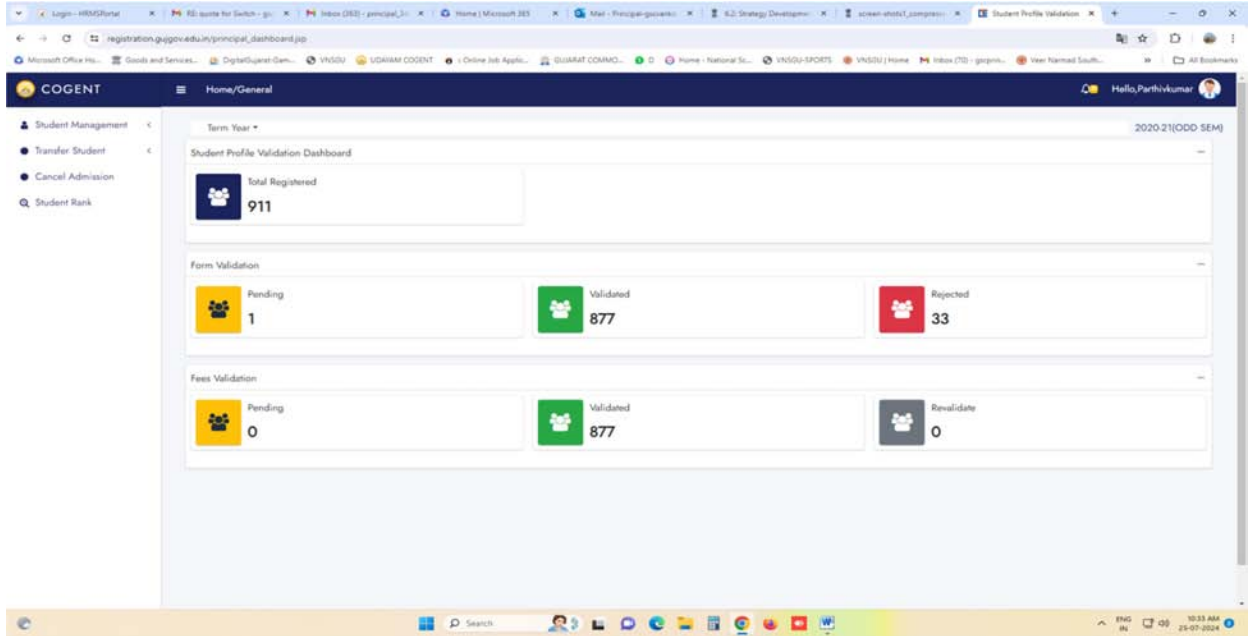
Login - HRMSPortal | RE: quote for Switch - g | Inbox (393) - principal_ | Home | Microsoft 365 | Mail - Principal-gocvanko | 6.2: Strategy Developme | screen-shots1_compress | Student Profile Validation

registration.gujgov.edu.in/principal_dashboard.jsp

Microsoft Office Ho... | Goods and Services... | DigitalGujarat-Gen... | VNSGU | UDAYAM COGENT | Online Job Applic... | GUJARAT COMMO... | D | Home - National Sc... | VNSGU-SPORTS | VNSGU | Home | Inbox (70) - gocprin... | Veer Narmad South... | All Bookmarks

COGENT

Home/General

Hello,Parthivkumar

Student Management

Transfer Student

Cancel Admission

Student Rank

Term Year ▾

2020-21(ODD SEM)

Student Profile Validation Dashboard

Total Registered
911

Form Validation

Pending
1

Validated
877

Rejected
33

Fees Validation

Pending
0

Validated
877

Revalidate
0

Search

ENG IN 10:33 AM 25-07-2024